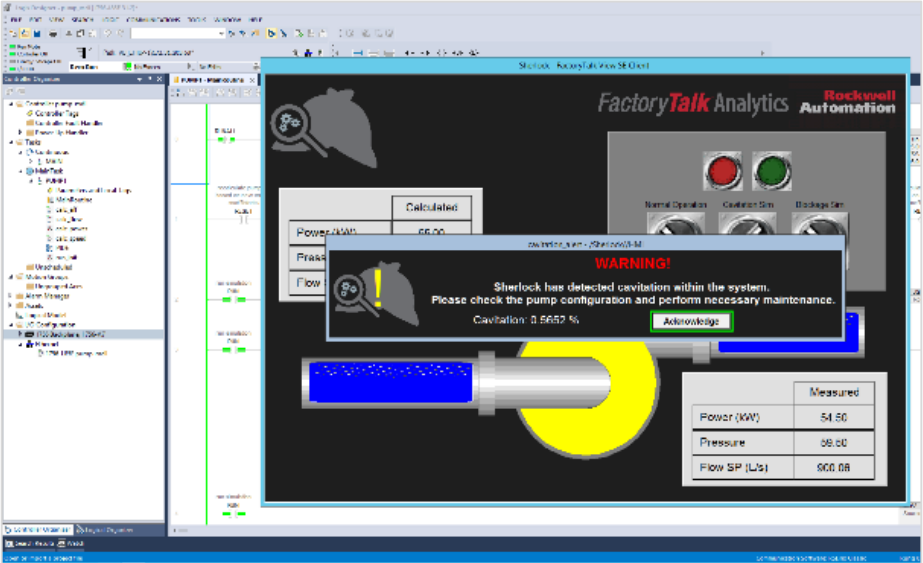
Sherlock - FactoryTalk View SE Client

FactoryTalk Analytics

Rockwell Automation

Normal Operation

Cavitation Sim

Blockage Sim

| | Calculated |
|---|---|
| Power (kW) | 55.00 |
| Pressu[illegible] | |
| Flow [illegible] | |

cavitation_alert - /Sherlock/I-M

WARNING!

Sherlock has detected cavitation within the system.
Please check the pump configuration and perform necessary maintenance.

Cavitation: 0.5652 %

Acknowledge

| | Measured |
|---|---|
| Power (kW) | 54.50 |
| Pressure | 59.50 |
| Flow SP (L/s) | 900.08 |

Controller Organizer

Logical Organizer